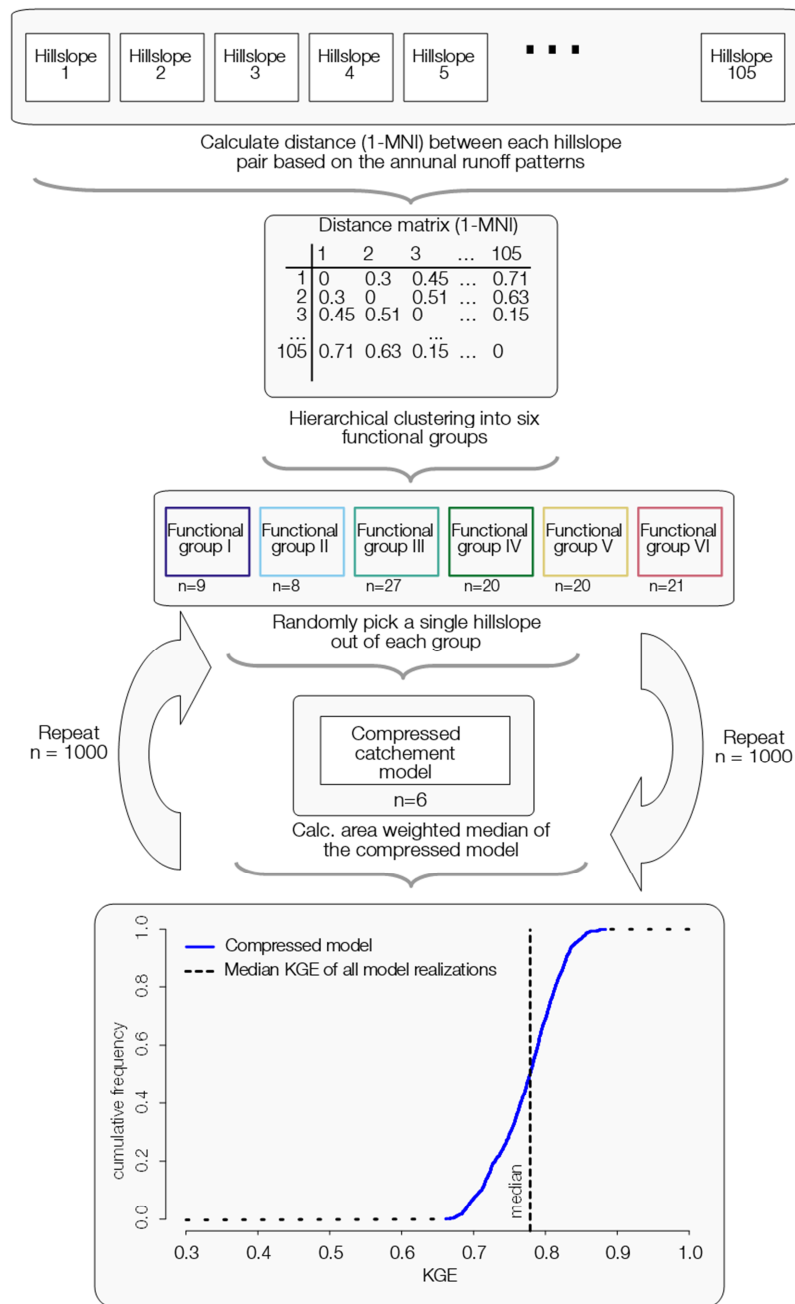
Hillslope 1

Hillslope 2

Hillslope 3

Hillslope 4

Hillslope 5

...

Hillslope 105

Calculate distance (1-MNI) between each hillslope pair based on the annual runoff patterns

Distance matrix (1-MNI)

| | 1 | 2 | 3 | ... | 105 |
|---|---|---|---|---|---|
| 1 | 0 | 0.3 | 0.45 | ... | 0.71 |
| 2 | 0.3 | 0 | 0.51 | ... | 0.63 |
| 3 | 0.45 | 0.51 | 0 | ... | 0.15 |
| ... | | | ... | | |
| 105 | 0.71 | 0.63 | 0.15 | ... | 0 |

Hierarchical clustering into six functional groups

Functional group I
n=9

Functional group II
n=8

Functional group III
n=27

Functional group IV
n=20

Functional group V
n=20

Functional group VI
n=21

Randomly pick a single hillslope out of each group

Repeat
n = 1000

Compressed catchement model
n=6

Repeat
n = 1000

Calc. area weighted median of the compressed model

Compressed model
Median KGE of all model realizations

cumulative frequency

0.0
0.2
0.4
0.6
0.8
1.0

median

0.3 0.4 0.5 0.6 0.7 0.8 0.9 1.0

KGE